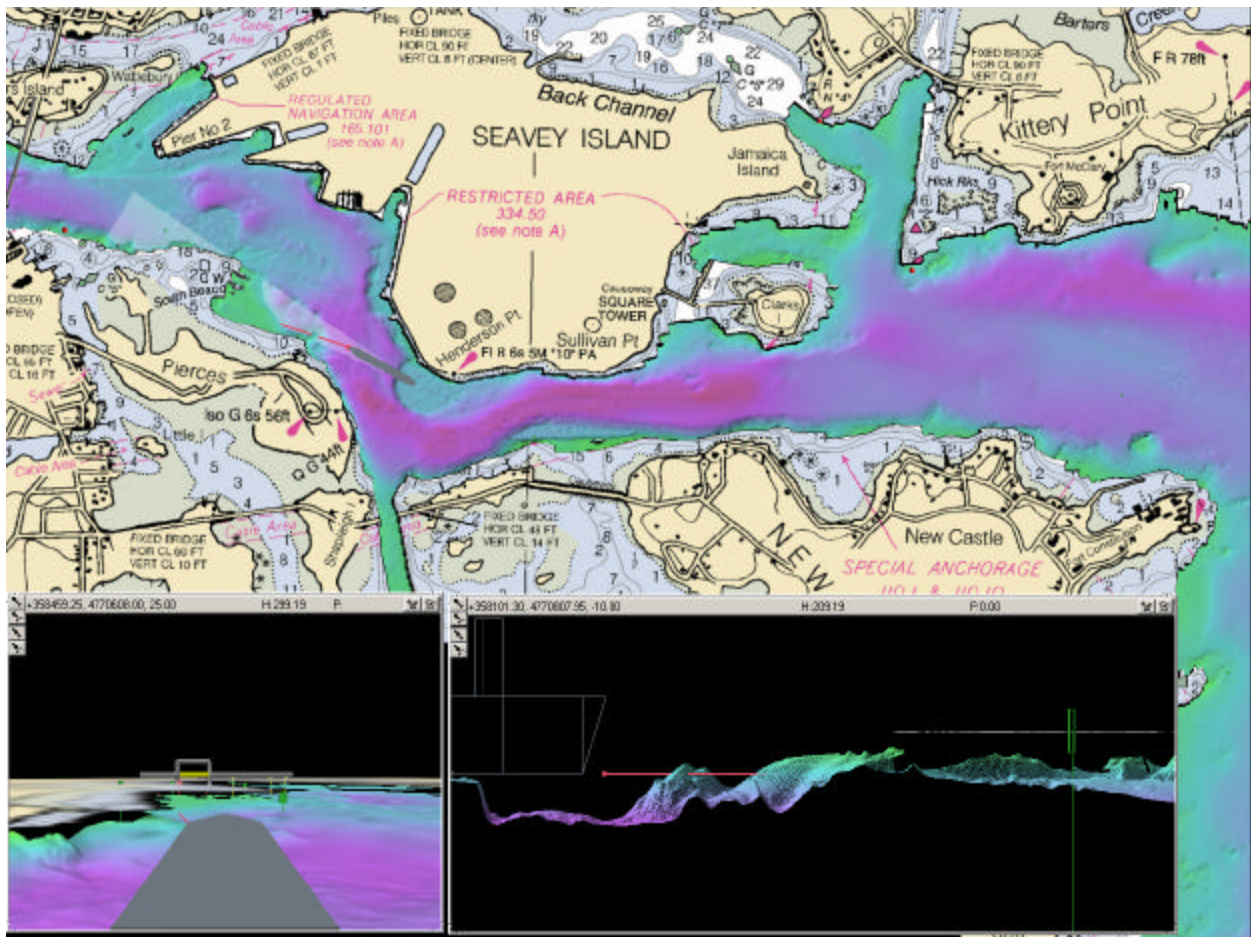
Piles TANK
FIXED BRIDGE HOR CL 90 FT VERT CL 8 FT (CENTER)
FIXED BRIDGE HOR CL 87 FT VERT CL 1 FT
15 17 24
Island
REGULATED NAVIGATION AREA 165.101 (see note A)
Pier No 2
Back Channel
SEAVEY ISLAND
Jamaica Island
RESTRICTED AREA 334.50 (see note A)
Bartors Creek
FIXED BRIDGE HOR CL 90 FT VERT CL 6 FT
F R 78ft
Kittery Point
Fort McClary
Hick Rks
Causeway SQUARE TOWER
Clarks
Sullivan Pt
Henderson Pt
Fl R 6s 5M "10" PA
South Beacon
Pierces
Iso G 6s 56ft
Q G 44ft
Cable Area
FIXED BRIDGE HOR CL 60 FT VERT CL 10 FT
FIXED BRIDGE HOR CL 43 FT VERT CL 14 FT
NEW
New Castle
SPECIAL ANCHORAGE 110.1 & 110.10
+358459.25, 4770608.00, 25.00 H:299.19 P:
+358101.30, 4770607.95, -10.80 H:209.19 P:0.00